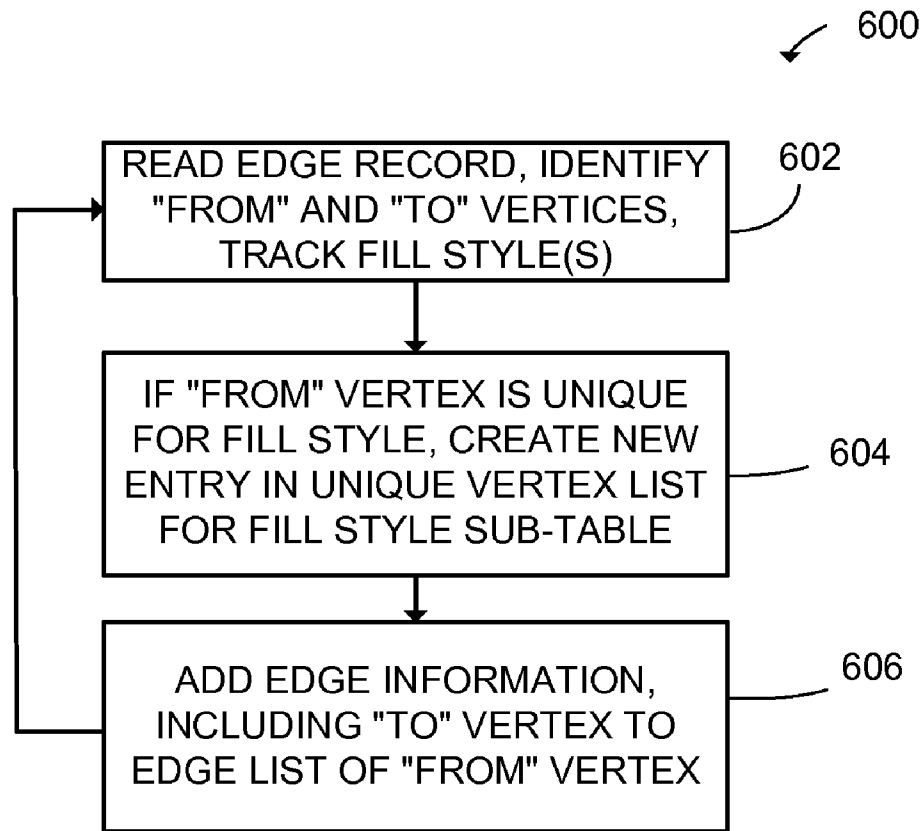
600

READ EDGE RECORD, IDENTIFY "FROM" AND "TO" VERTICES, TRACK FILL STYLE(S)

602

IF "FROM" VERTEX IS UNIQUE FOR FILL STYLE, CREATE NEW ENTRY IN UNIQUE VERTEX LIST FOR FILL STYLE SUB-TABLE

604

ADD EDGE INFORMATION, INCLUDING "TO" VERTEX TO EDGE LIST OF "FROM" VERTEX

606